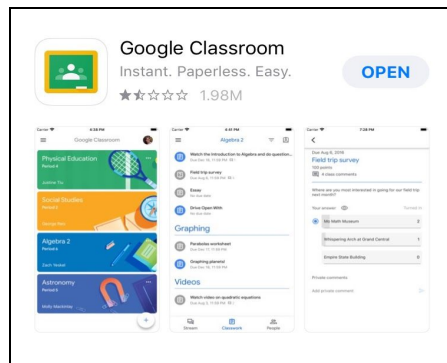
Google Classroom
Instant. Paperless. Easy.
★☆☆☆☆ 1.98M
OPEN

Carrier 4:38 PM
Google Classroom
Physical Education
Period 4
Andrew Yiu
Social Studies
Period 5
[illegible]
Algebra 2
Period 6
Zach Yeakel
Astronomy
Period 5
Molly MacKinlay

Carrier 4:41 PM
Algebra 2
Watch the introduction to Algebra and do question...
Due Aug 9, 11:59 PM
Field trip survey
Due Aug 9, 11:59 PM
Essay
No due date
Drive Open With
No due date
Graphing
Parabolas worksheet
Due Dec 15, 11:59 PM
Graphing planets!
Due Dec 15, 11:59 PM
Videos
Watch video on quadratic equations
Due Aug 5, 11:59 PM
Stream Classwork People

Carrier 7:38 PM
Due Aug 8, 2018
Field trip survey
100 points
4 class comments
Where are you most interested in going for our field trip next month?
Your answer Turned in
Mo Math Museum
Whispering Arch at Grand Central
Empire State Building
Private comments
Add private comment